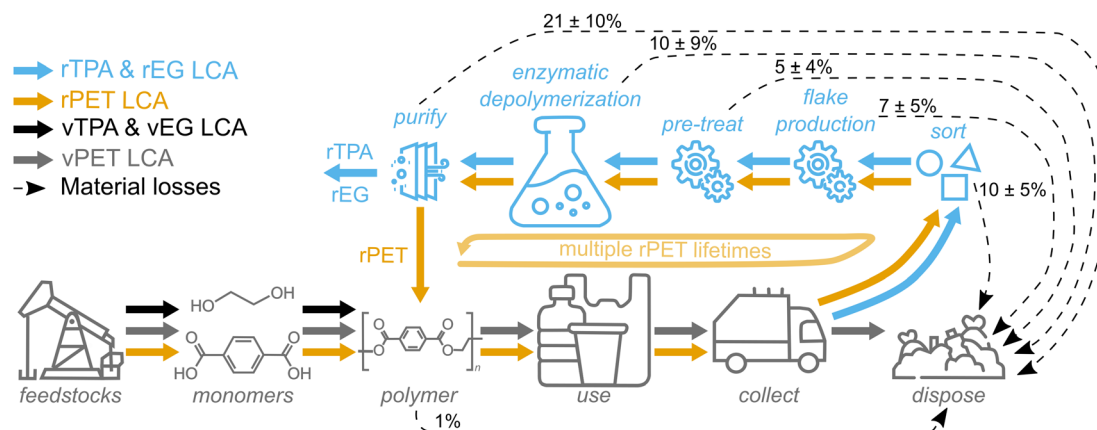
rTPA & rEG LCA
rPET LCA
vTPA & vEG LCA
vPET LCA
Material losses

21 ± 10%
10 ± 9%
5 ± 4%
7 ± 5%
10 ± 5%

enzymatic depolymerization
purify
pre-treat
flake production
sort
rTPA
rEG
rPET
multiple rPET lifetimes
HO
OH
OH
HO
O
O
O
O
n
feedstocks
monomers
polymer
use
collect
dispose
1%